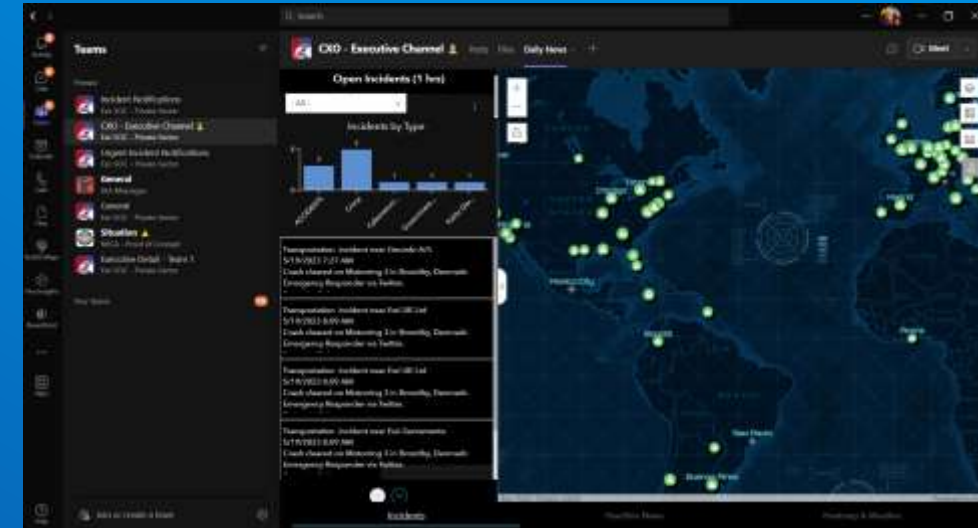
Search

Teams

Pinned

Incident Notifications

CXO - Executive Channel

Urgent Incident Notifications

General

General

Situation

Executive Detail - Team 1

Your teams

Join or create a team

CXO - Executive Channel

Posts Files Daily News +

Meet

Open Incidents (1 hrs)

All

Incidents by Type

Transportation: Incident near Dasede A/S
5/19/2023 7:27 AM
Crash cleared on Motorway 3 in Brondby, Denmark.
Emergency Responder via Twitter.

Transportation: Incident near Fed UK Ltd
5/19/2023 8:09 AM
Crash cleared on Motorway 3 in Brondby, Denmark.
Emergency Responder via Twitter.

Transportation: Incident near Fed UK Ltd
5/19/2023 8:09 AM
Crash cleared on Motorway 3 in Brondby, Denmark.
Emergency Responder via Twitter.

Transportation: Incident near Fed Danmark
5/19/2023 8:09 AM
Crash cleared on Motorway 3 in Brondby, Denmark.
Emergency Responder via Twitter.

Incidents

Sao Paulo

Buenos Aires

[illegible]